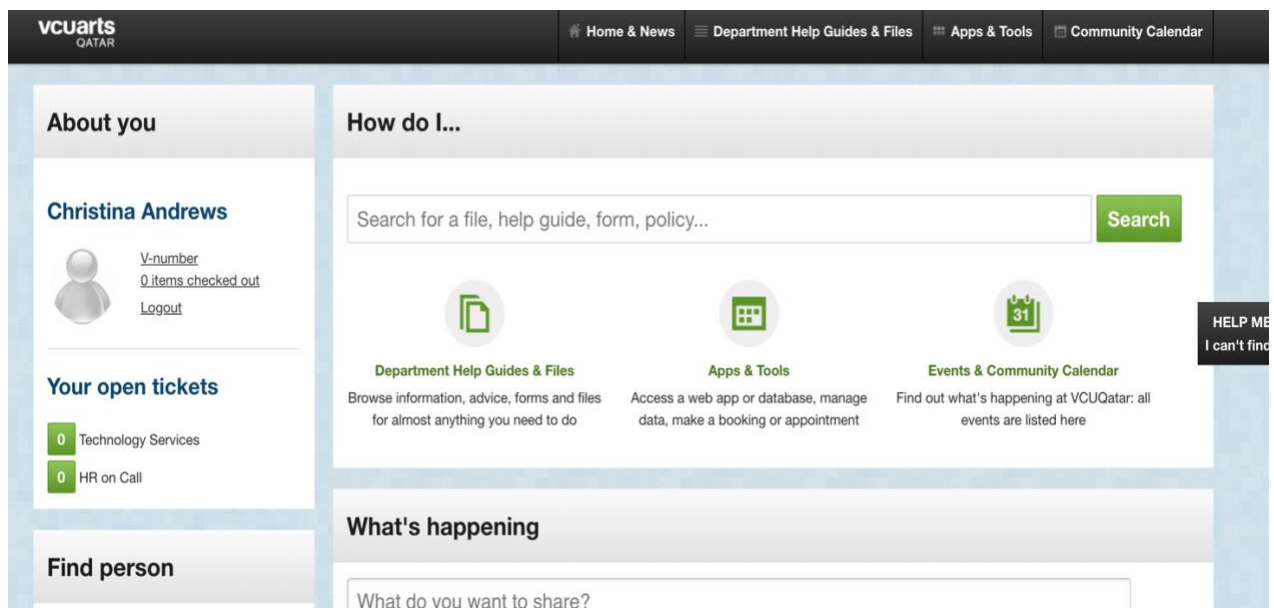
vcuarts
QATAR

Home & News
Department Help Guides & Files
Apps & Tools
Community Calendar

About you

Christina Andrews

V-number
0 items checked out
Logout

Your open tickets

0 Technology Services
0 HR on Call

Find person

How do I...

Search for a file, help guide, form, policy...
Search

31

Department Help Guides & Files
Browse information, advice, forms and files for almost anything you need to do

Apps & Tools
Access a web app or database, manage data, make a booking or appointment

Events & Community Calendar
Find out what's happening at VCUQatar: all events are listed here

HELP ME
I can't find

What's happening

What do you want to share?